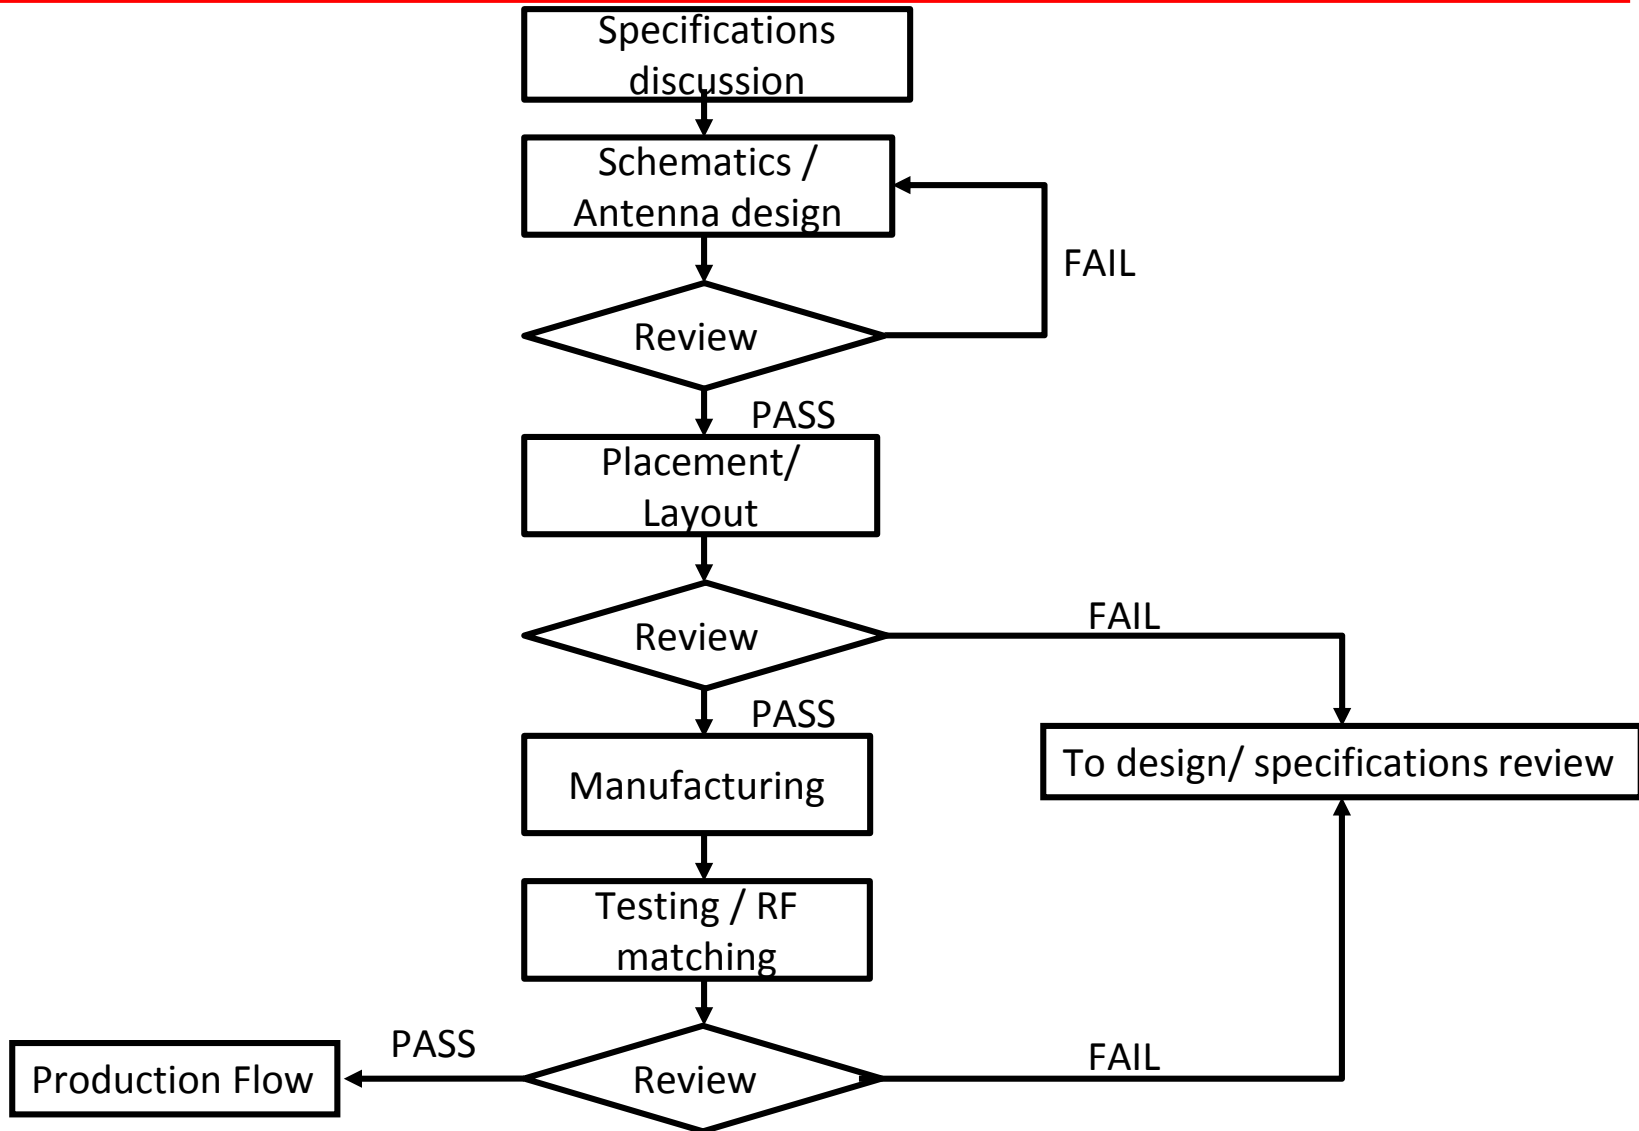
Specifications discussion

Schematics / Antenna design

FAIL

Review

PASS

Placement/ Layout

Review

FAIL

PASS

Manufacturing

To design/ specifications review

Testing / RF matching

PASS

Production Flow

Review

FAIL